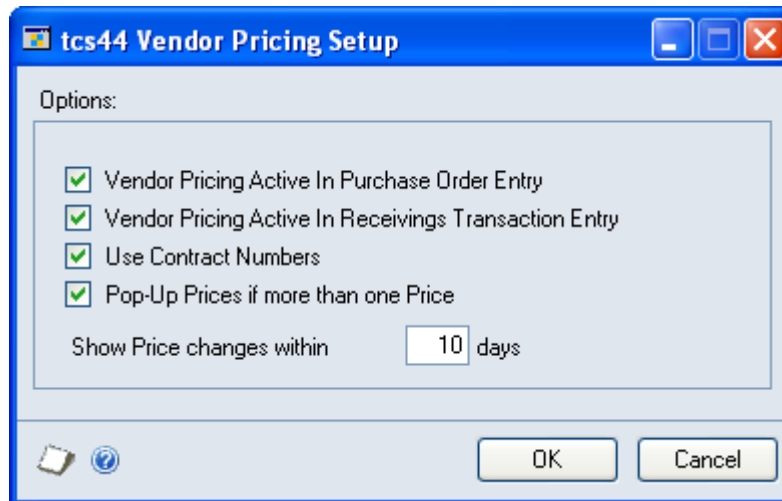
tcs44 Vendor Pricing Setup

Options:

Vendor Pricing Active In Purchase Order Entry
Vendor Pricing Active In Receivings Transaction Entry
Use Contract Numbers
Pop-Up Prices if more than one Price

Show Price changes within 10 days

OK
Cancel